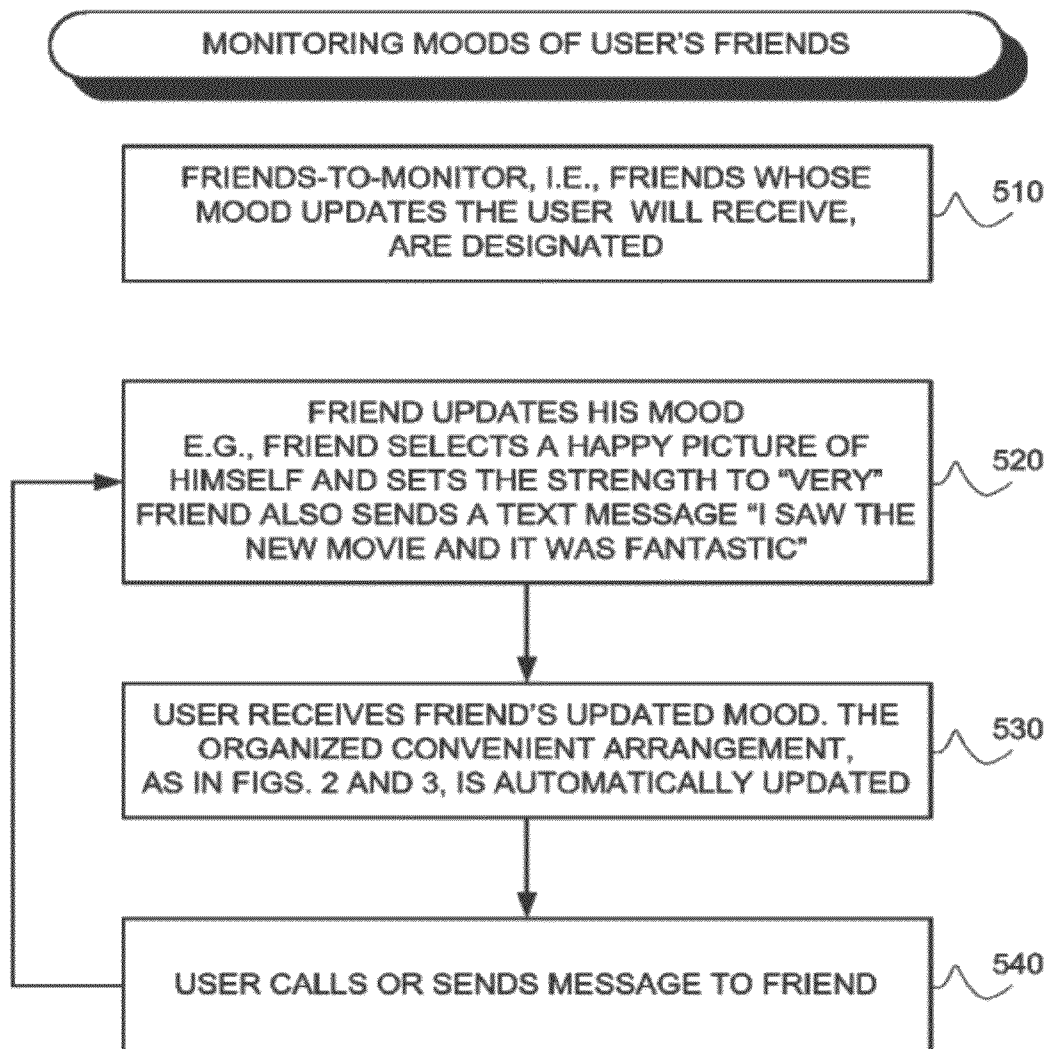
MONITORING MOODS OF USER'S FRIENDS

FRIENDS-TO-MONITOR, I.E., FRIENDS WHOSE MOOD UPDATES THE USER WILL RECEIVE, ARE DESIGNATED

510

FRIEND UPDATES HIS MOOD
E.G., FRIEND SELECTS A HAPPY PICTURE OF HIMSELF AND SETS THE STRENGTH TO "VERY"
FRIEND ALSO SENDS A TEXT MESSAGE "I SAW THE NEW MOVIE AND IT WAS FANTASTIC"

520

USER RECEIVES FRIEND'S UPDATED MOOD. THE ORGANIZED CONVENIENT ARRANGEMENT, AS IN FIGS. 2 AND 3, IS AUTOMATICALLY UPDATED

530

USER CALLS OR SENDS MESSAGE TO FRIEND

540